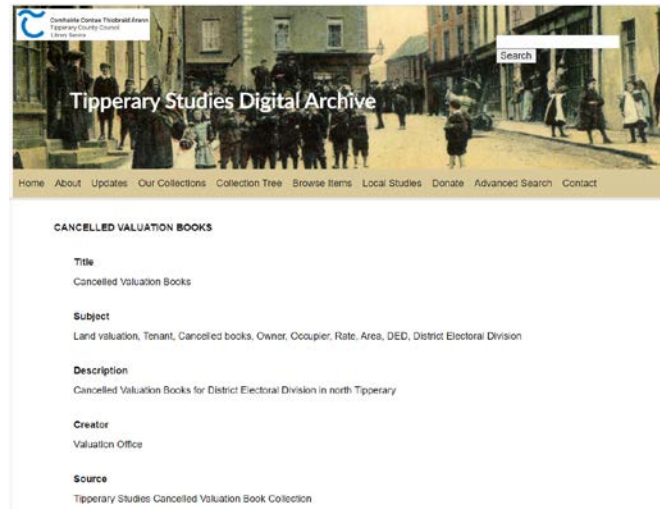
Comhairle Contae Thiobraid Árann
Tipperary County Council
Library Service

Search

Tipperary Studies Digital Archive

Home About Updates Our Collections Collection Tree Browse Items Local Studies Donate Advanced Search Contact

CANCELLED VALUATION BOOKS

Title
Cancelled Valuation Books

Subject
Land valuation, Tenant, Cancelled books, Owner, Occupier, Rate, Area, DED, District Electoral Division

Description
Cancelled Valuation Books for District Electoral Division in north Tipperary

Creator
Valuation Office

Source
Tipperary Studies Cancelled Valuation Book Collection